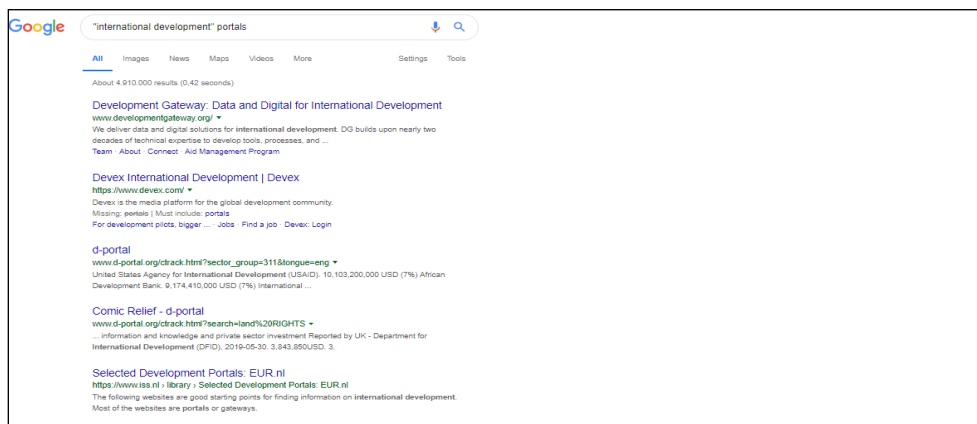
Google

"international development" portals

All Images News Maps Videos More Settings Tools

About 4.910.000 results (0,42 seconds)

Development Gateway: Data and Digital for International Development
www.developmentgateway.org/ ▾
We deliver data and digital solutions for international development. DG builds upon nearly two decades of technical expertise to develop tools, processes, and ...
Team · About · Connect · Aid Management Program

Devex International Development | Devex
https://www.devex.com/ ▾
Devex is the media platform for the global development community.
Missing: portals | Must include: portals
For development pilots, bigger ... · Jobs · Find a job · Devex: Login

d-portal
www.d-portal.org/ctrack.html?sector_group=311&tongue=eng ▾
United States Agency for International Development (USAID). 10,103,200,000 USD (7%) African Development Bank. 9,174,410,000 USD (7%) International ...

Comic Relief - d-portal
www.d-portal.org/ctrack.html?search=land%20RIGHTS ▾
... information and knowledge and private sector investment Reported by UK - Department for International Development (DFID). 2019-05-30. 3,843,850USD. 3.

Selected Development Portals: EUR.nl
https://www.iss.nl › library › Selected Development Portals: EUR.nl
The following websites are good starting points for finding information on international development. Most of the websites are portals or gateways.